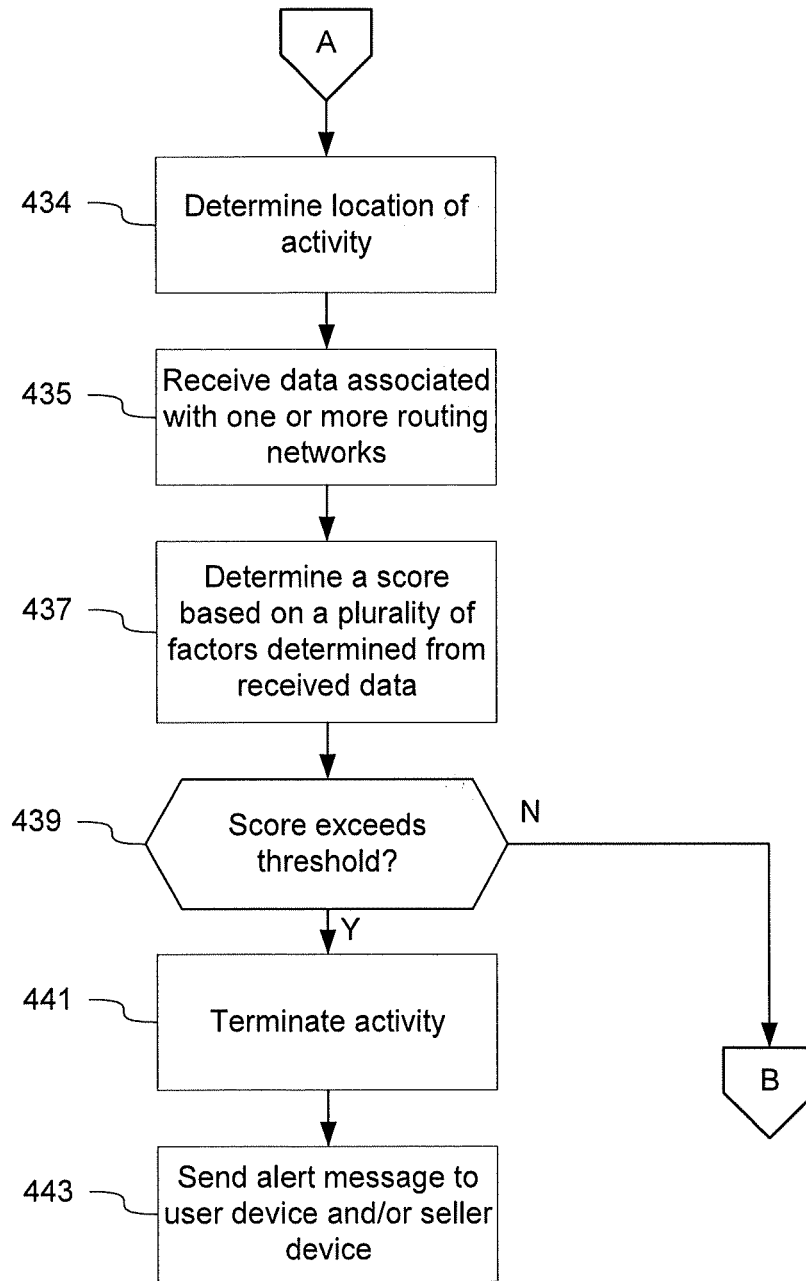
A

434
Determine location of activity

435
Receive data associated with one or more routing networks

437
Determine a score based on a plurality of factors determined from received data

439
Score exceeds threshold?

N

Y

441
Terminate activity

B

443
Send alert message to user device and/or seller device